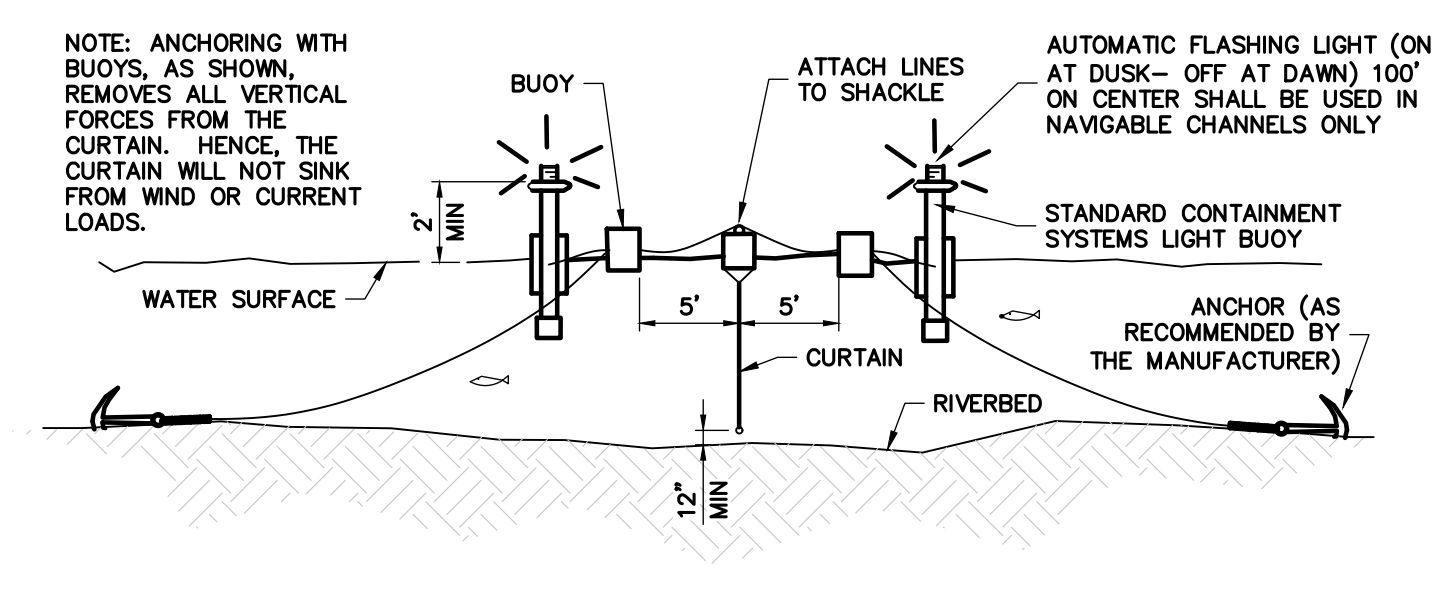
NOTE: ANCHORING WITH BUOYS, AS SHOWN, REMOVES ALL VERTICAL FORCES FROM THE CURTAIN. HENCE, THE CURTAIN WILL NOT SINK FROM WIND OR CURRENT LOADS.

BUOY

ATTACH LINES TO SHACKLE

AUTOMATIC FLASHING LIGHT (ON AT DUSK– OFF AT DAWN) 100' ON CENTER SHALL BE USED IN NAVIGABLE CHANNELS ONLY

2' MIN

STANDARD CONTAINMENT SYSTEMS LIGHT BUOY

WATER SURFACE

5'

5'

ANCHOR (AS RECOMMENDED BY THE MANUFACTURER)

CURTAIN

RIVERBED

12" MIN